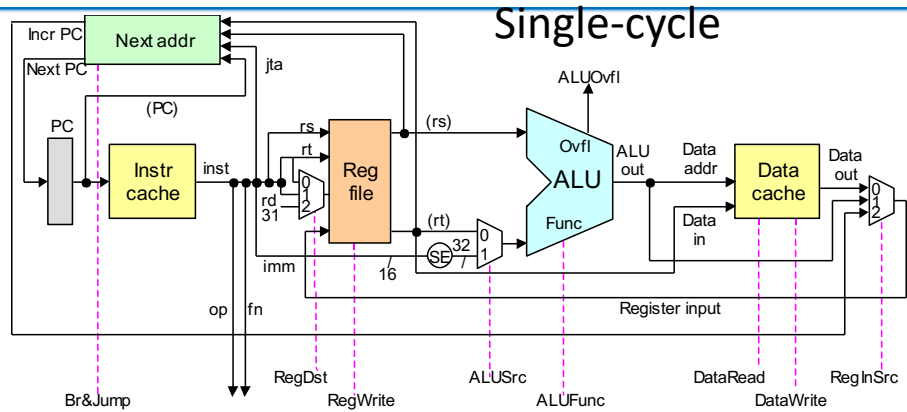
Single-cycle

Incr PC
Next addr
Next PC
jta
(PC)
PC
Instr cache
inst
rs
rt
rd
31
0
1
2
Reg file
(rs)
(rt)
ALUOvfl
Ovfl
ALU
Func
ALU out
Data addr
Data cache
Data in
Data out
0
1
2
0
1
SE
32
16
imm
op
fn
Register input
RegDst
RegWrite
ALUSrc
ALUFunc
DataRead
DataWrite
RegInSrc
Br&Jump